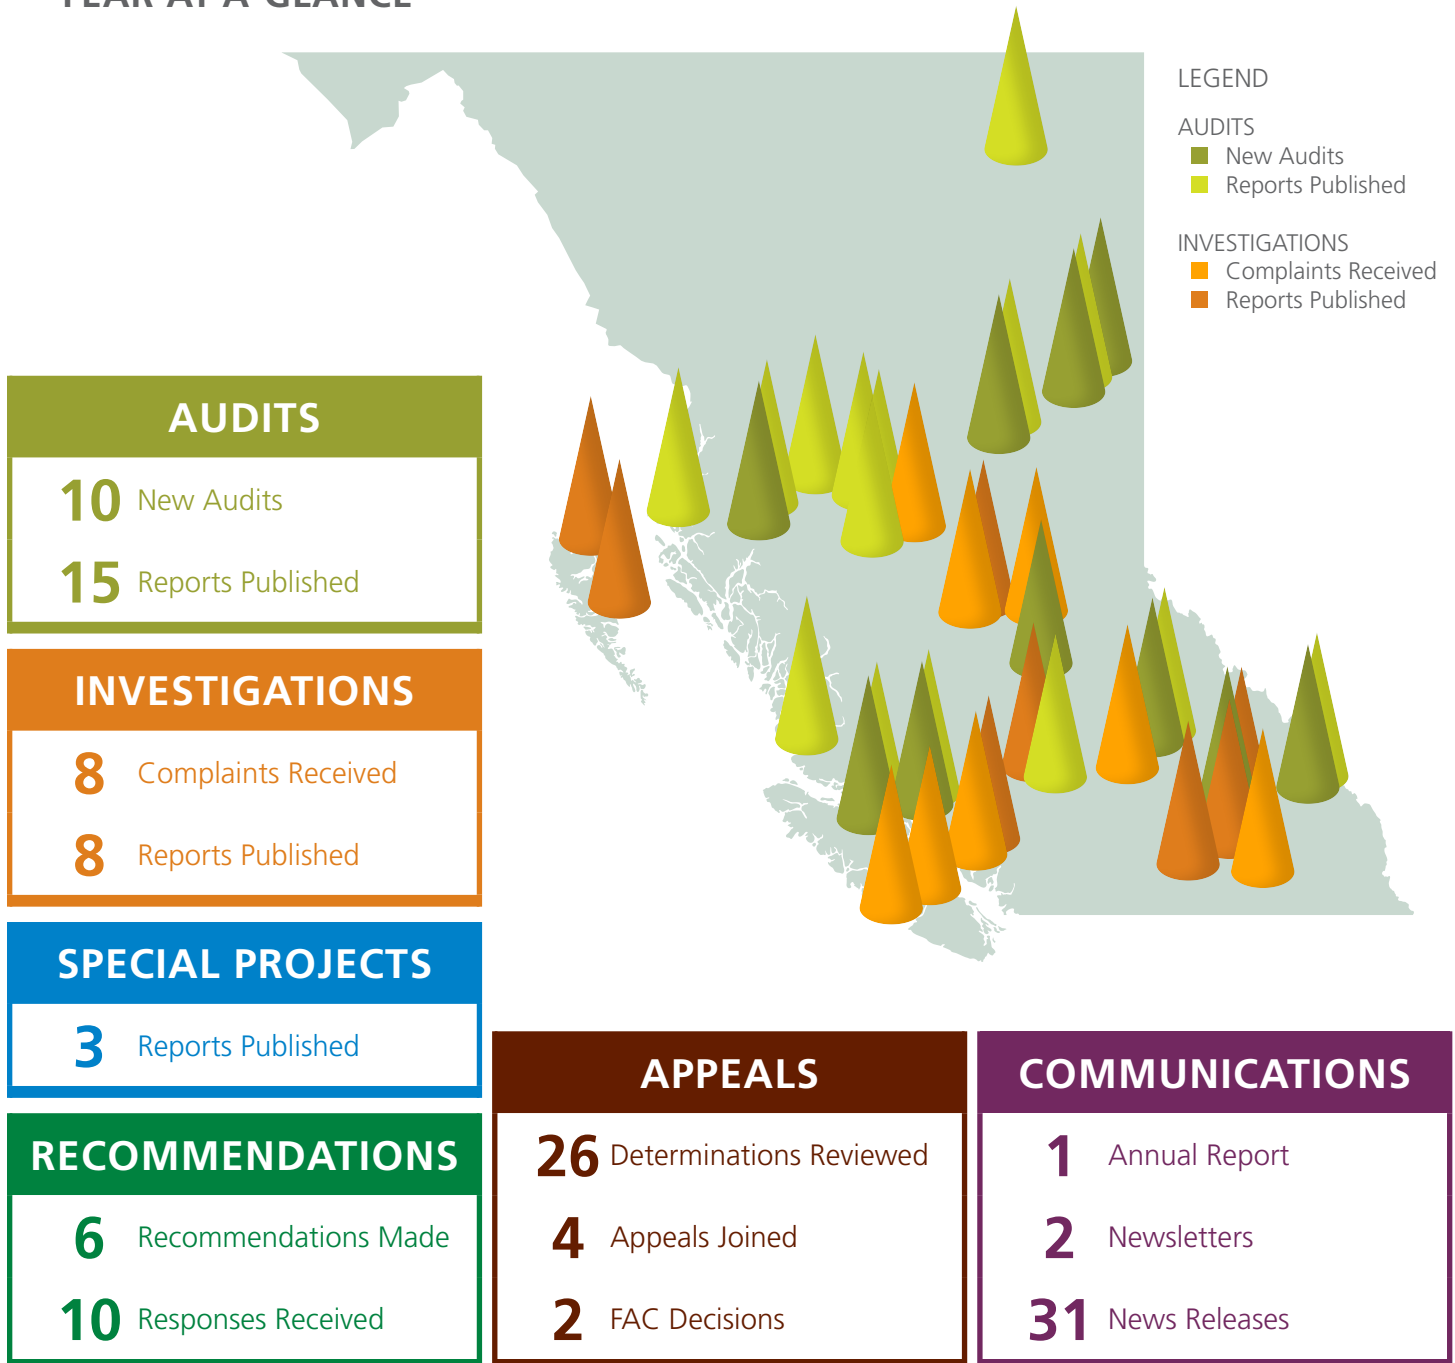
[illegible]

LEGEND

AUDITS
New Audits
Reports Published

INVESTIGATIONS
Complaints Received
Reports Published

AUDITS
10 New Audits
15 Reports Published

INVESTIGATIONS
8 Complaints Received
8 Reports Published

SPECIAL PROJECTS
3 Reports Published

RECOMMENDATIONS
6 Recommendations Made
10 Responses Received

APPEALS
26 Determinations Reviewed
4 Appeals Joined
2 FAC Decisions

COMMUNICATIONS
1 Annual Report
2 Newsletters
31 News Releases